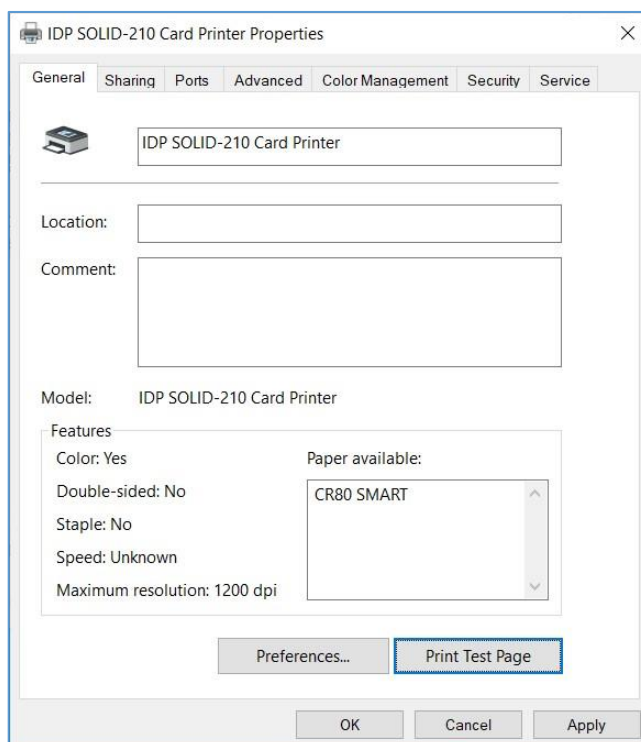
IDP SOLID-210 Card Printer Properties

General | Sharing | Ports | Advanced | Color Management | Security | Service

IDP SOLID-210 Card Printer

Location:

Comment:

Model: IDP SOLID-210 Card Printer

Features

Color: Yes

Double-sided: No

Staple: No

Speed: Unknown

Maximum resolution: 1200 dpi

Paper available:

CR80 SMART

Preferences...

Print Test Page

OK

Cancel

Apply